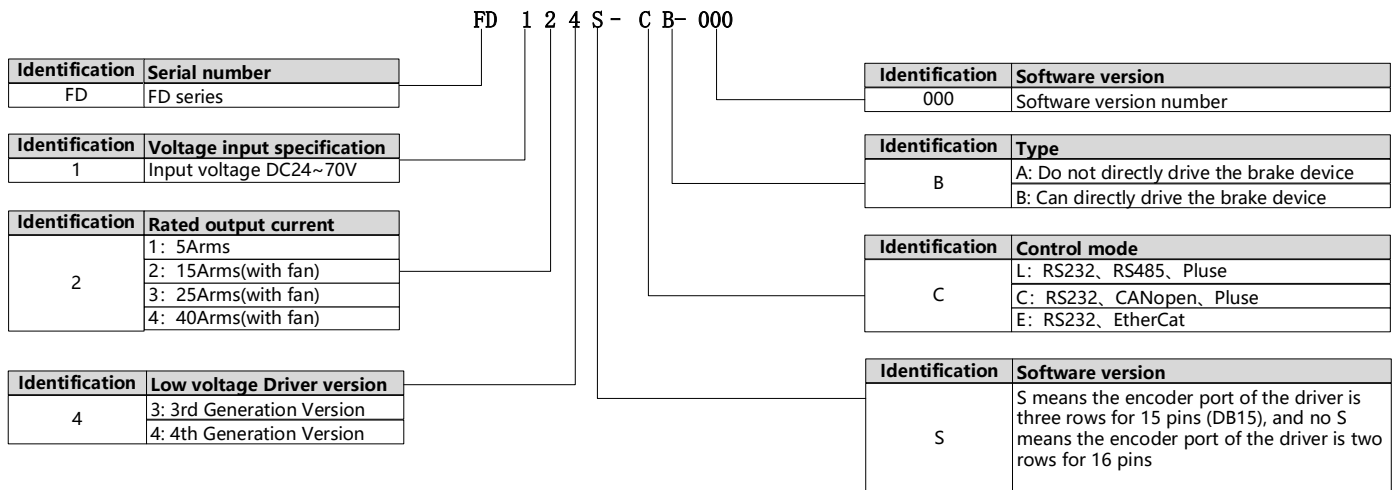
FD 1 2 4 S- C B- 000

| Identification | Serial number |
|---|---|
| FD | FD series |

| Identification | Voltage input specification |
|---|---|
| 1 | Input voltage DC24~70V |

| Identification | Rated output current |
|---|---|
| 2 | 1：5Arms |
| | 2：15Arms(with fan) |
| | 3：25Arms(with fan) |
| | 4：40Arms(with fan) |

| Identification | Low voltage Driver version |
|---|---|
| 4 | 3: 3rd Generation Version |
| | 4: 4th Generation Version |

| Identification | Software version |
|---|---|
| 000 | Software version number |

| Identification | Type |
|---|---|
| B | A: Do not directly drive the brake device |
| | B: Can directly drive the brake device |

| Identification | Control mode |
|---|---|
| C | L：RS232、RS485、Pluse |
| | C：RS232、CANopen、Pluse |
| | E：RS232、EtherCat |

| Identification | Software version |
|---|---|
| S | S means the encoder port of the driver is three rows for 15 pins (DB15), and no S means the encoder port of the driver is two rows for 16 pins |